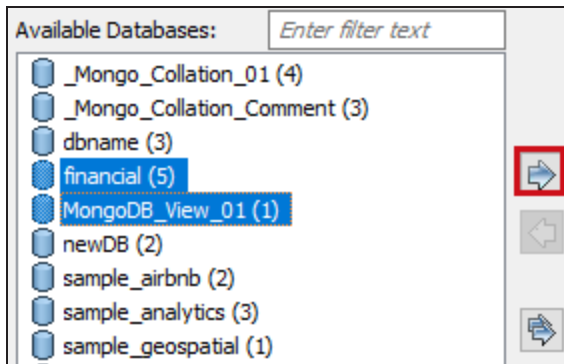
Available Databases: Enter filter text

_Mongo_Collation_01 (4)
_Mongo_Collation_Comment (3)
dbname (3)
financial (5)
MongoDB_View_01 (1)
newDB (2)
sample_airbnb (2)
sample_analytics (3)
sample_geospatial (1)